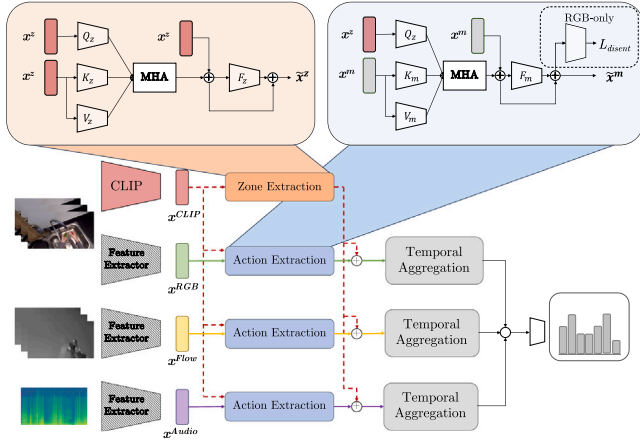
$x^z$

$Q_z$

$x^z$

$x^z$

$K_z$

MHA

$F_z$

$\tilde{x}^z$

$V_z$

RGB-only

$x^z$

$Q_z$

$x^m$

$L_{disent}$

$x^m$

$K_m$

MHA

$F_m$

$\tilde{x}^m$

$V_m$

CLIP

$x^{CLIP}$

Zone Extraction

Feature Extractor

$x^{RGB}$

Action Extraction

Temporal Aggregation

Feature Extractor

$x^{Flow}$

Action Extraction

Temporal Aggregation

Feature Extractor

$x^{Audio}$

Action Extraction

Temporal Aggregation